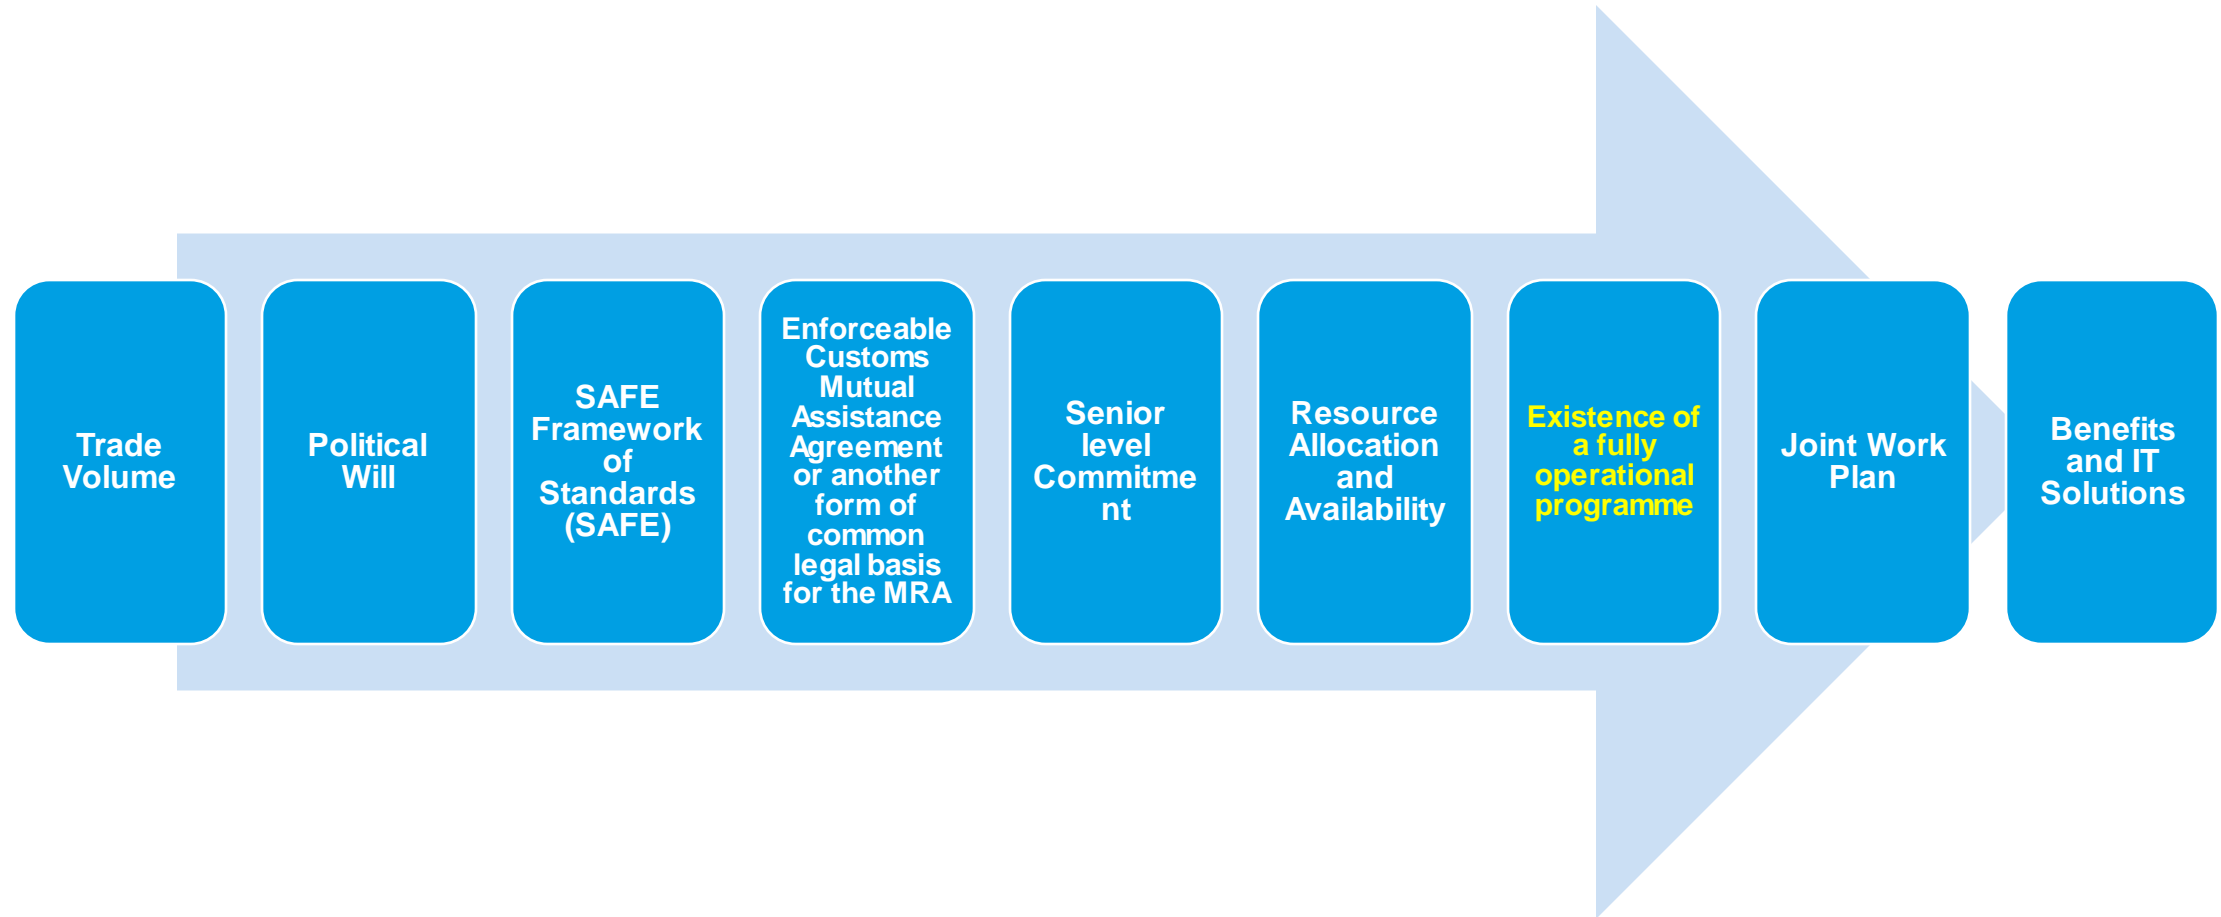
Trade Volume

Political Will

SAFE Framework of Standards (SAFE)

Enforceable Customs Mutual Assistance Agreement or another form of common legal basis for the MRA

Senior level Commitme nt

Resource Allocation and Availability

Existence of a fully operational programme

Joint Work Plan

Benefits and IT Solutions